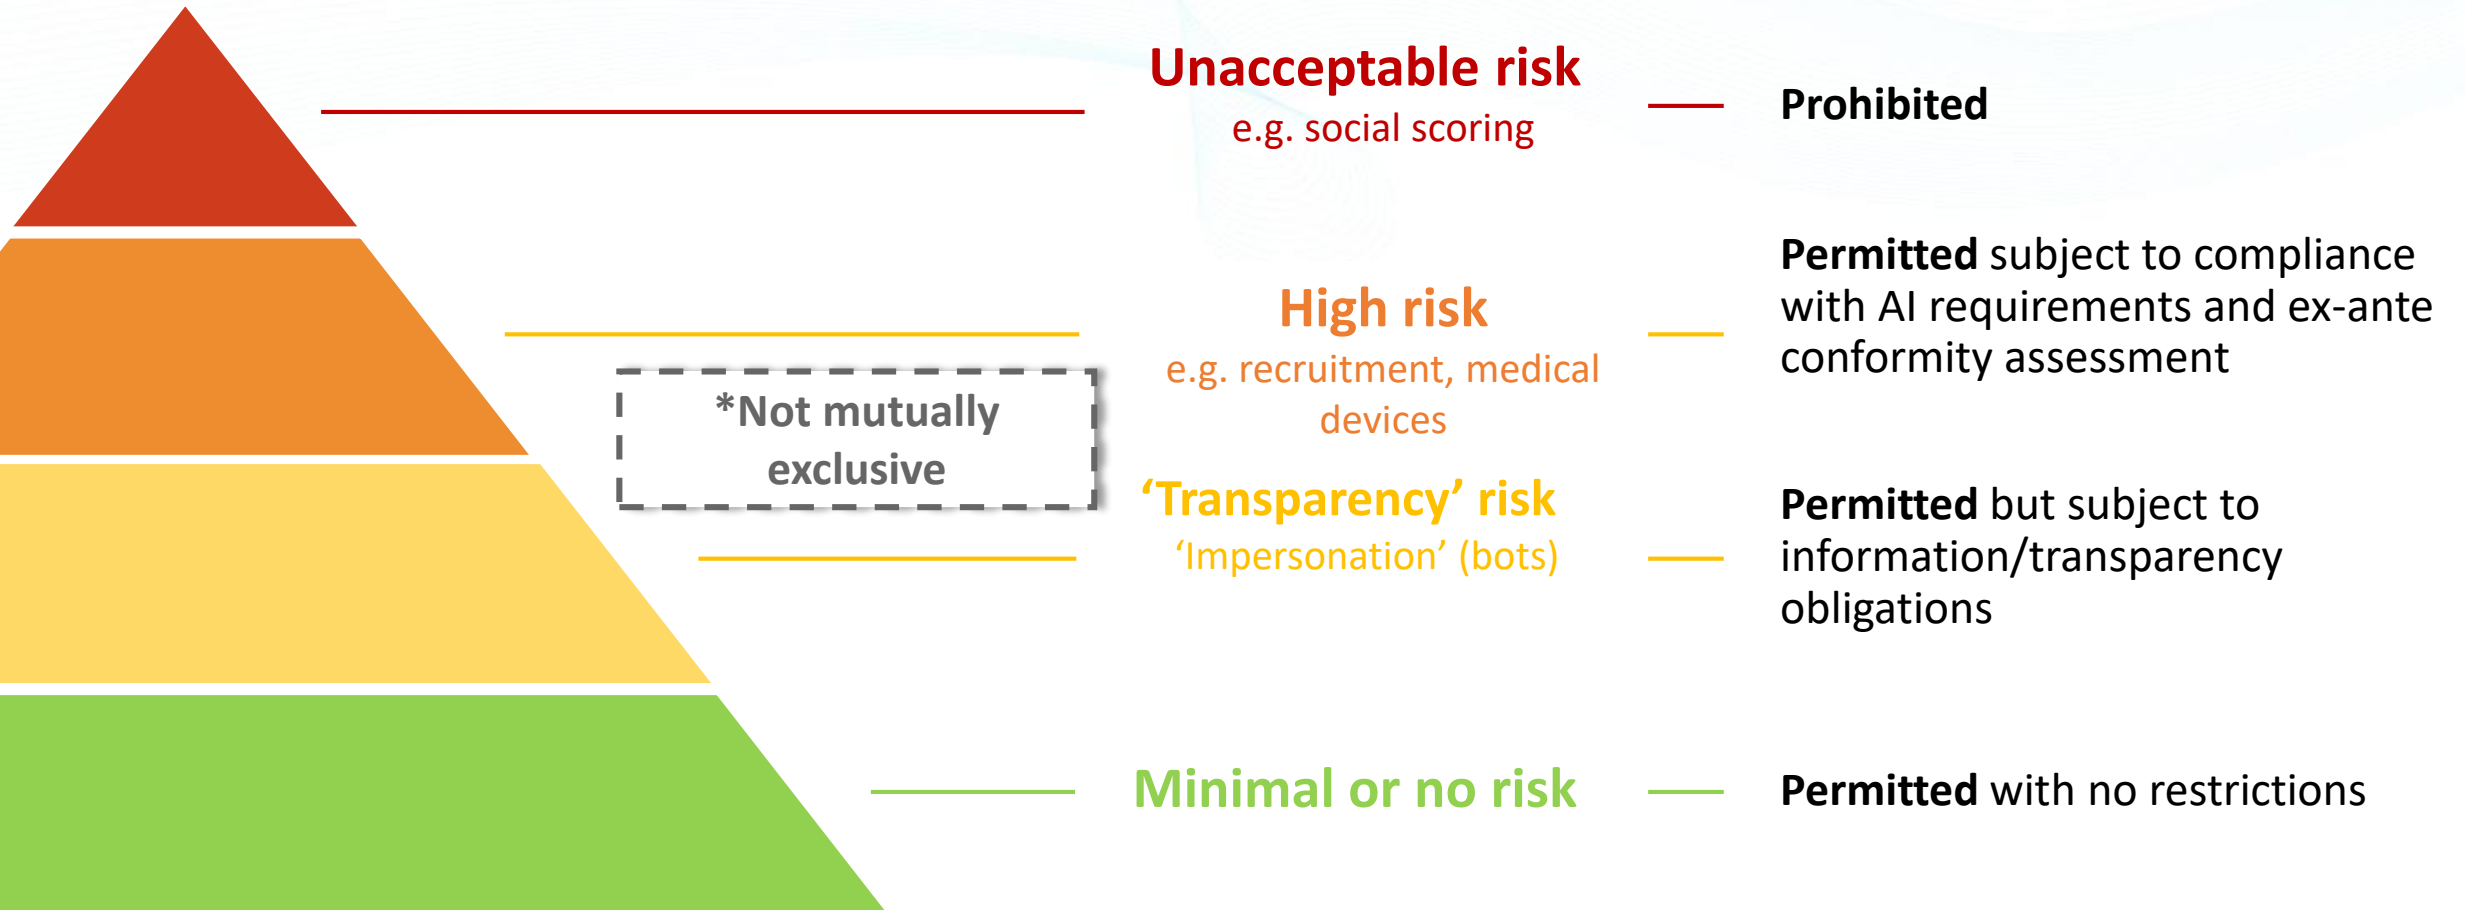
Unacceptable risk
e.g. social scoring

Prohibited

High risk
e.g. recruitment, medical devices

Permitted subject to compliance with AI requirements and ex-ante conformity assessment

*Not mutually exclusive

‘Transparency’ risk
‘Impersonation’ (bots)

Permitted but subject to information/transparency obligations

Minimal or no risk

Permitted with no restrictions